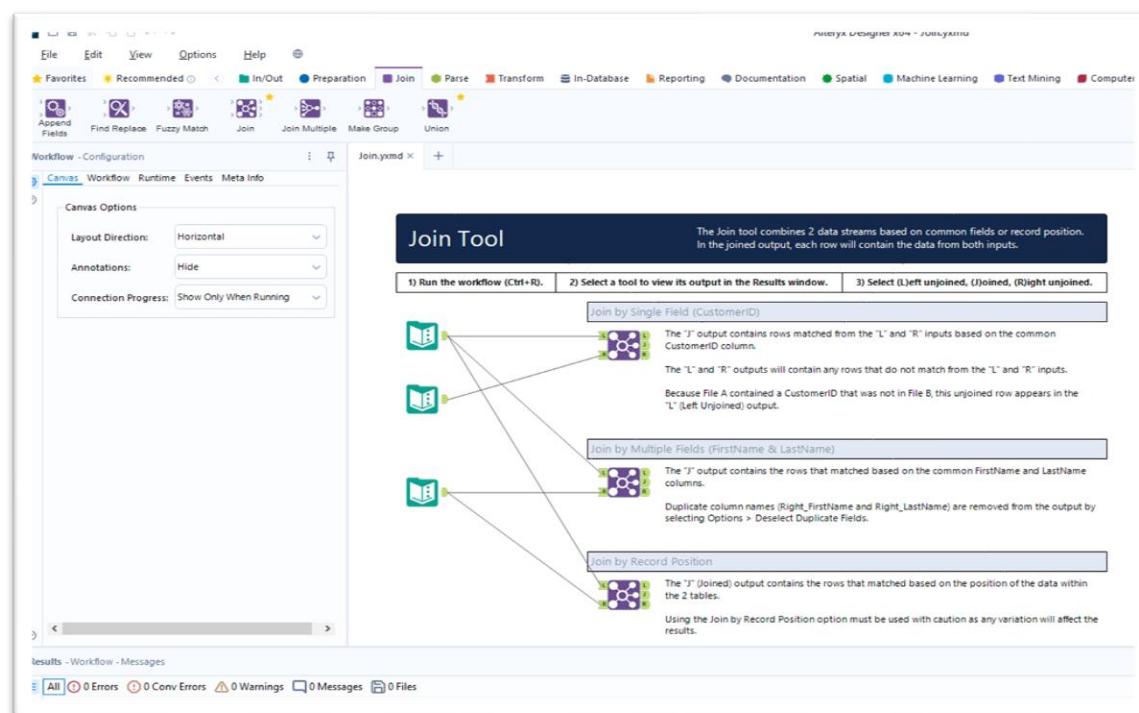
Alteryx Designer x64 - Join.yxmd

File Edit View Options Help

Favorites Recommended In/Out Preparation Join Parse Transform In-Database Reporting Documentation Spatial Machine Learning Text Mining Computer

Append Fields Find Replace Fuzzy Match Join Join Multiple Make Group Union

Workflow - Configuration

Canvas Workflow Runtime Events Meta Info

Canvas Options

Layout Direction: Horizontal

Annotations: Hide

Connection Progress: Show Only When Running

Join.yxmd ×

Join Tool

The Join tool combines 2 data streams based on common fields or record position. In the joined output, each row will contain the data from both inputs.

| 1) Run the workflow (Ctrl+R). | 2) Select a tool to view its output in the Results window. | 3) Select (L)eft unjoined, (J)oined, (R)ight unjoined. |
|---|---|---|

Join by Single Field (CustomerID)

The "J" output contains rows matched from the "L" and "R" inputs based on the common CustomerID column.

The "L" and "R" outputs will contain any rows that do not match from the "L" and "R" inputs.

Because File A contained a CustomerID that was not in File B, this unjoined row appears in the "L" (Left Unjoined) output.

Join by Multiple Fields (FirstName & LastName)

The "J" output contains the rows that matched based on the common FirstName and LastName columns.

Duplicate column names (Right_FirstName and Right_LastName) are removed from the output by selecting Options > Deselect Duplicate Fields.

Join by Record Position

The "J" (Joined) output contains the rows that matched based on the position of the data within the 2 tables.

Using the Join by Record Position option must be used with caution as any variation will affect the results.

Results - Workflow - Messages

All 0 Errors 0 Conv Errors 0 Warnings 0 Messages 0 Files